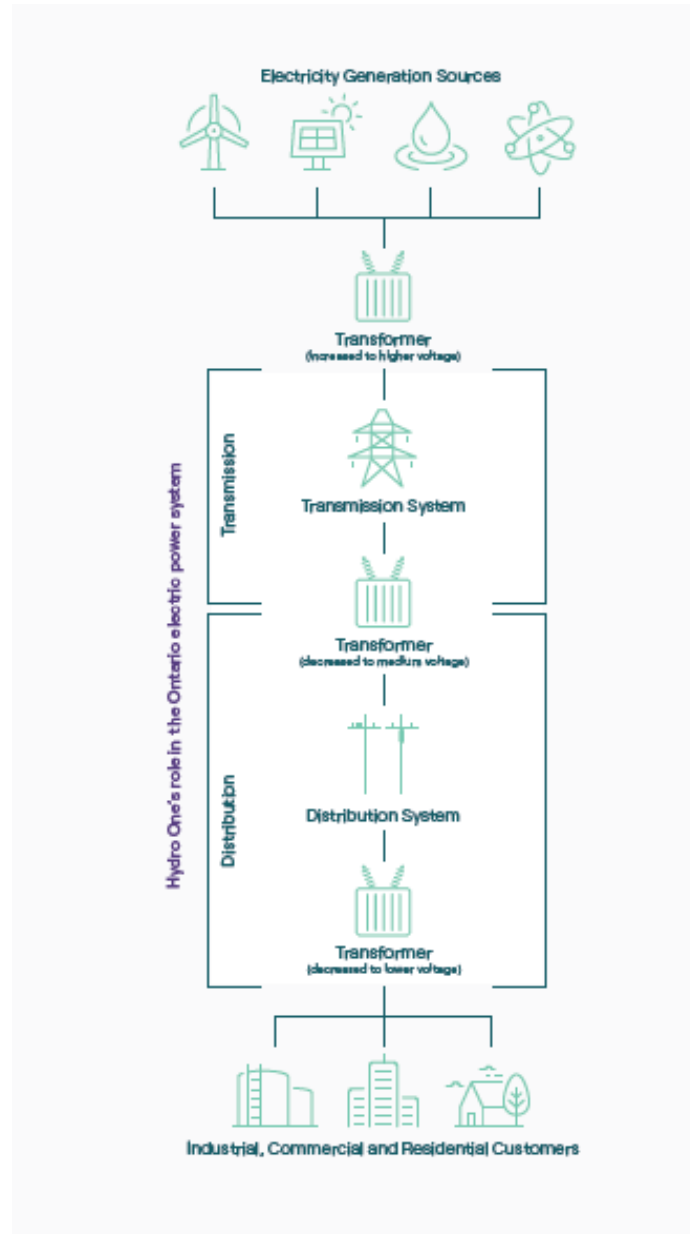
Electricity Generation Sources

Transformer
(increased to higher voltage)

Hydro One's role in the Ontario electric power system

Transmission

Transmission System

Transformer
(decreased to medium voltage)

Distribution

Distribution System

Transformer
(decreased to lower voltage)

Industrial, Commercial and Residential Customers